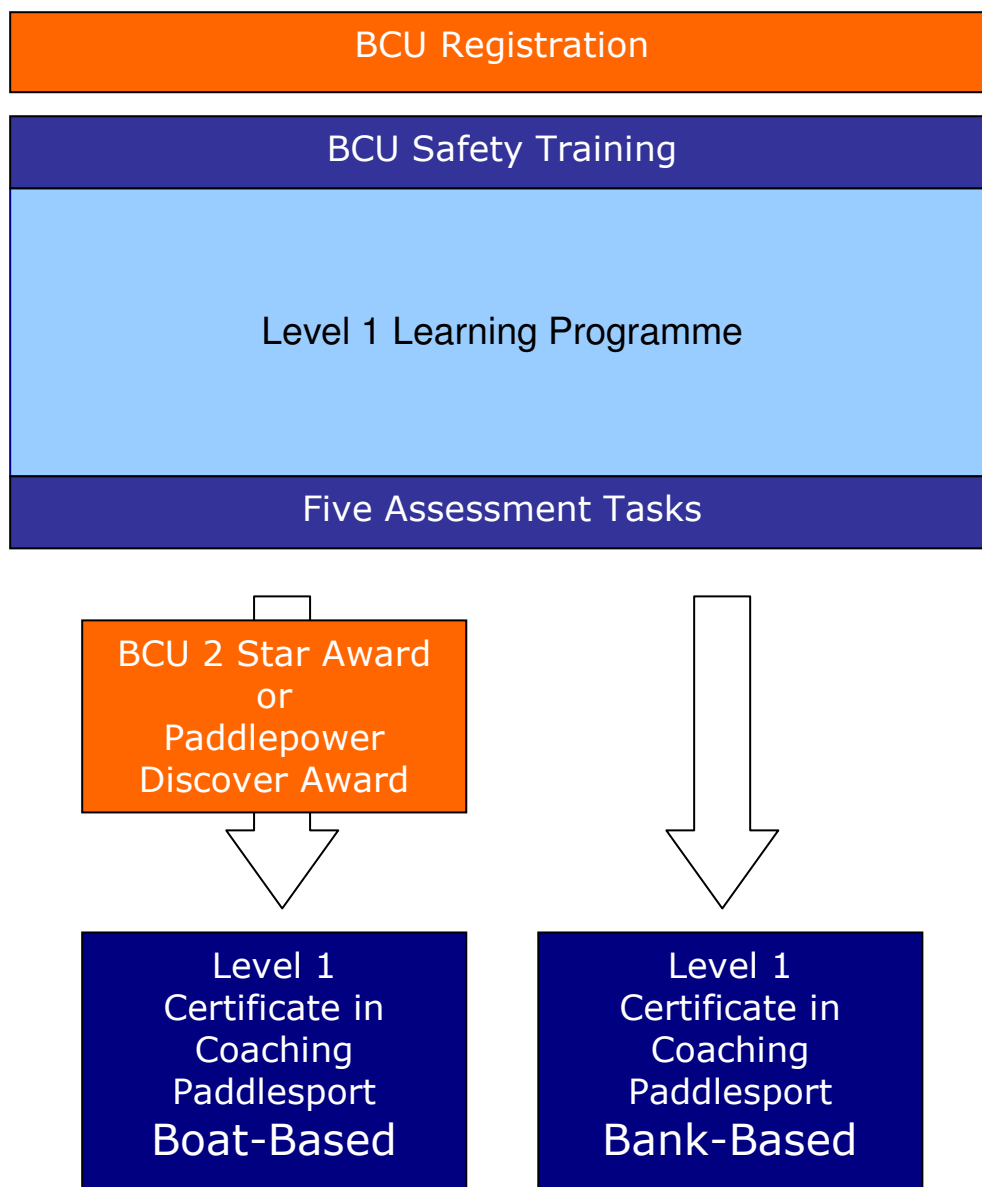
BCU Registration

BCU Safety Training

Level 1 Learning Programme

Five Assessment Tasks

BCU 2 Star Award
or
Paddlepower
Discover Award

Level 1
Certificate in
Coaching
Paddlesport
Boat-Based

Level 1
Certificate in
Coaching
Paddlesport
Bank-Based